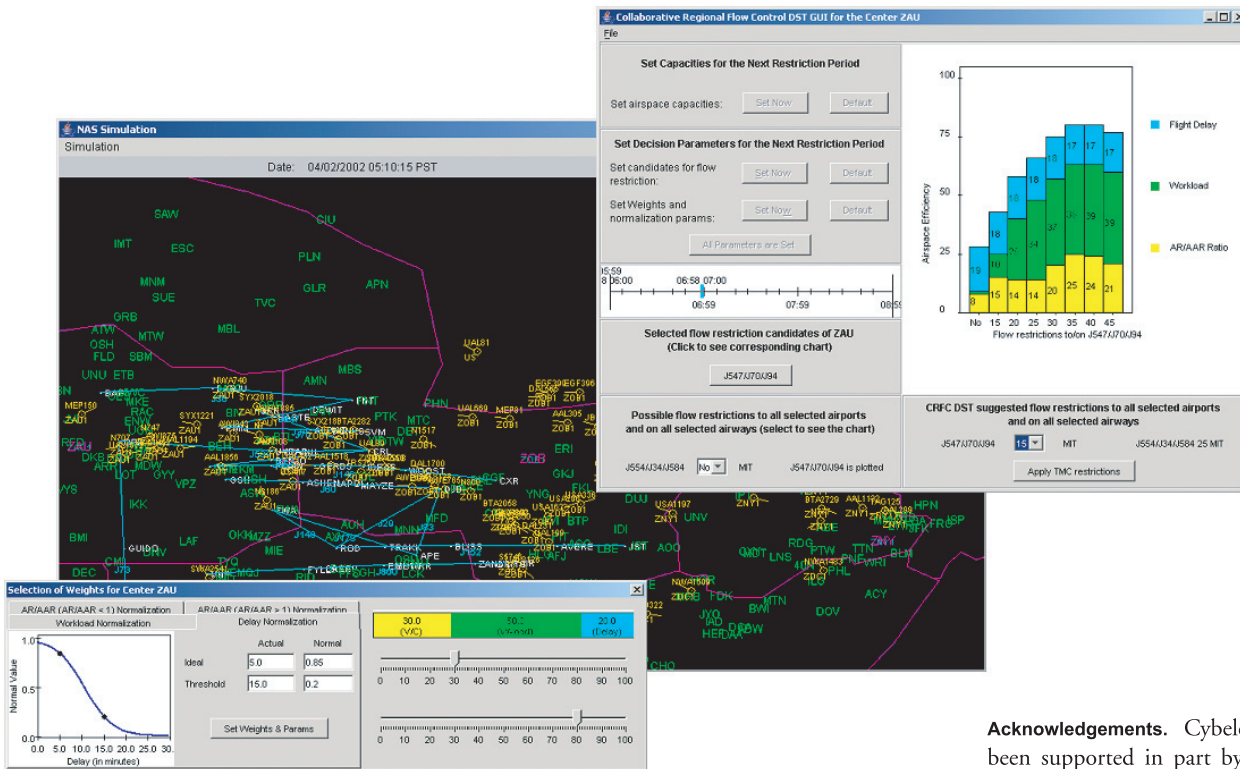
Collaborative Regional Flow Control DST GUI for the Center ZAU

File

Set Capacities for the Next Restriction Period

Set airspace capacities: Set Now Default

Set Decision Parameters for the Next Restriction Period

Set candidates for flow restriction: Set Now Default

Set Weights and normalization params: Set Now Default

All Parameters are Set

05:59 06:00 06:58 07:00 06:59 07:59 08:59

Selected flow restriction candidates of ZAU (Click to see corresponding chart)

J547/J70/J94

Possible flow restrictions to all selected airports and on all selected airways (select to see the chart)

J554/J34/J584 No MIT J547/J70/J94 is plotted

CRFC DST suggested flow restrictions to all selected airports and on all selected airways

J547/J70/J94 15 MIT J554/J34/J584 25 MIT

Apply TMC restrictions

| | No | 15 | 20 | 25 | 30 | 35 | 40 | 45 |
|---|---|---|---|---|---|---|---|---|
| Flight Delay | 19 | 18 | 18 | 18 | 18 | 17 | 17 | 17 |
| Workload | | 10 | 27 | 34 | 37 | 38 | 39 | 39 |
| AR/AAR Ratio | 8 | 15 | 14 | 14 | 20 | 25 | 24 | 21 |

100 75 50 25 0

Airspace Efficiency

Flow restrictions to/on J547/J70/J94

Flight Delay

Workload

AR/AAR Ratio

NAS Simulation

Simulation

Date: 04/02/2002 05:10:15 PST

SAW CIU IMT ESC PLN MNM SUE GLR APN TVC GRB MBL ATW MTW OSH FLD SBM UNU ETB AMN MBS UAL81 MEP150 ZAU1 PTK MTC FNT DEWIT ZOB1 ZAU RFD ERI GKJ ZOB DKB ARR LOT MDW GYY VPZ IKK CXR YNG FKL DUJ IPT BTP IDI AOO UNV ZNY1 HPN ISP FRG BMI LAF OKK MZZ MIE AUH ROD TRAKY APE BLISS J38T LBE CMI GUIDO DEC TYQ BID ZANDR EWC LCK FDK BWI MTN RDG PTW TTN DOV ACY IAD HEF DCA CHO JYO PHL

Selection of Weights for Center ZAU

AR/AAR (AR/AAR < 1) Normalization AR/AAR (AR/AAR > 1) Normalization

Workload Normalization Delay Normalization

Actual Normal

Ideal 5.0 0.85

Threshold 15.0 0.2

Set Weights & Params

1.0 0.5 0.0

Normal Value

0.0 5.0 10.0 15.0 20.0 25.0 30.

Delay (in minutes)

30.0 (V/C) 50.0 (Workload) 20.0 (Delay)

0 10 20 30 40 50 60 70 80 90 100

0 10 20 30 40 50 60 70 80 90 100

Acknowledgements. Cybel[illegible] been supported in part by